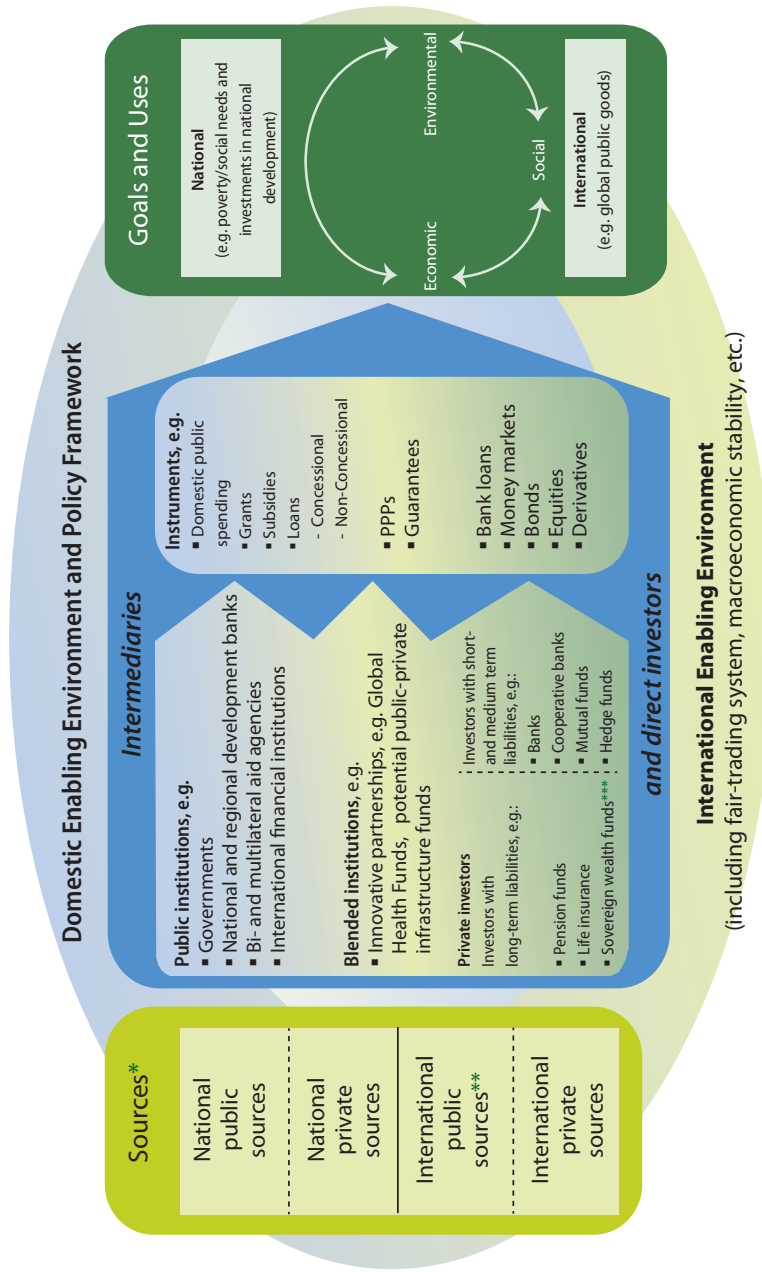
Domestic Enabling Environment and Policy Framework

Sources*

National public sources

National private sources

International public sources**

International private sources

Intermediaries

Public institutions, e.g.
■ Governments
■ National and regional development banks
■ Bi- and multilateral aid agencies
■ International financial institutions

Blended institutions, e.g.
■ Innovative partnerships, e.g. Global Health Funds, potential public-private infrastructure funds

Private investors
Investors with long-term liabilities, e.g.:
■ Pension funds
■ Life insurance
■ Sovereign wealth funds***

Investors with short- and medium term liabilities, e.g.:
■ Banks
■ Cooperative banks
■ Mutual funds
■ Hedge funds

and direct investors

Instruments, e.g.
■ Domestic public spending
■ Grants
■ Subsidies
■ Loans
- Concessional
- Non-Concessional
■ PPPs
■ Guarantees
■ Bank loans
■ Money markets
■ Bonds
■ Equities
■ Derivatives

Goals and Uses

National
(e.g. poverty/social needs and investments in national development)

Environmental

Economic

Social

International
(e.g. global public goods)

International Enabling Environment
(including fair-trading system, macroeconomic stability, etc.)